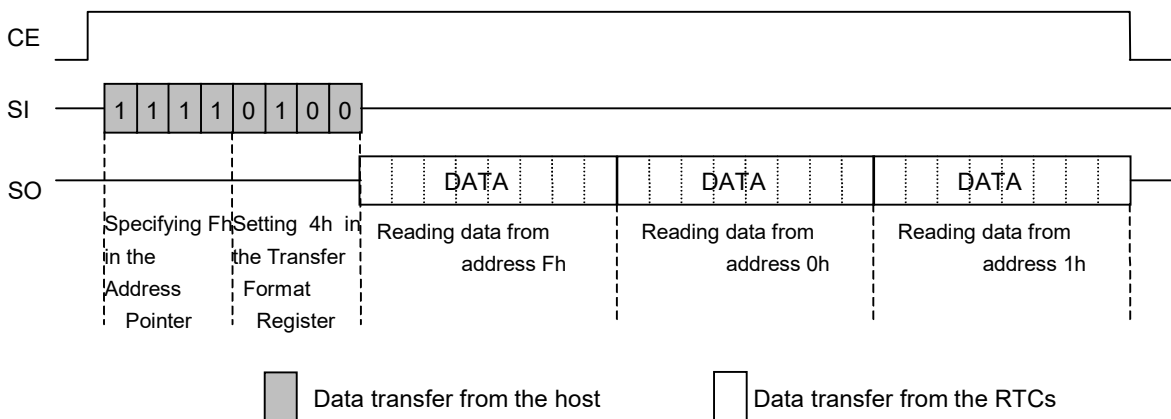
CE

SI 1 1 1 1 0 1 0 0

SO DATA DATA DATA

Specifying Fh in the Address Pointer

Setting 4h in the Transfer Format Register

Reading data from address Fh

Reading data from address 0h

Reading data from address 1h

Data transfer from the host

Data transfer from the RTCs